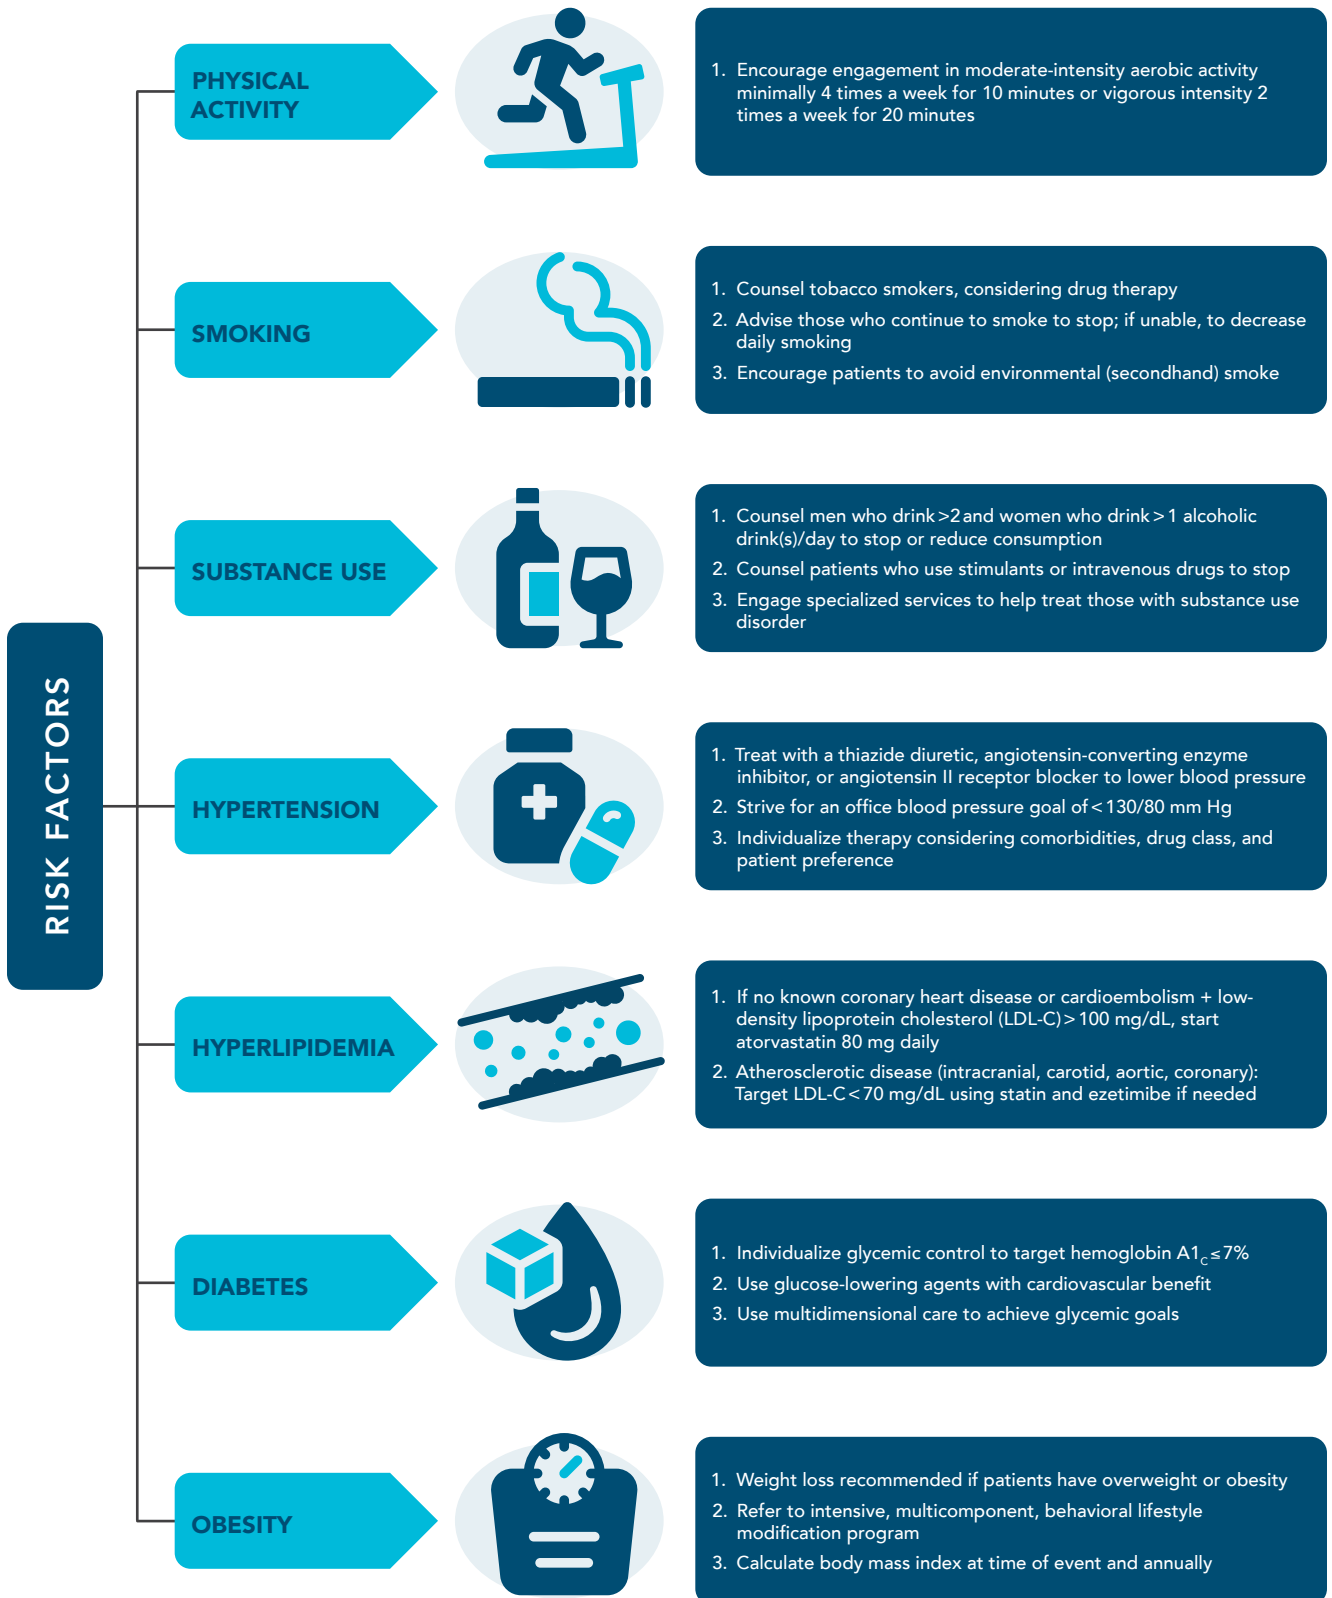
RISK FACTORS

PHYSICAL ACTIVITY

1. Encourage engagement in moderate-intensity aerobic activity minimally 4 times a week for 10 minutes or vigorous intensity 2 times a week for 20 minutes

SMOKING

1. Counsel tobacco smokers, considering drug therapy
2. Advise those who continue to smoke to stop; if unable, to decrease daily smoking
3. Encourage patients to avoid environmental (secondhand) smoke

SUBSTANCE USE

1. Counsel men who drink >2 and women who drink >1 alcoholic drink(s)/day to stop or reduce consumption
2. Counsel patients who use stimulants or intravenous drugs to stop
3. Engage specialized services to help treat those with substance use disorder

HYPERTENSION

1. Treat with a thiazide diuretic, angiotensin-converting enzyme inhibitor, or angiotensin II receptor blocker to lower blood pressure
2. Strive for an office blood pressure goal of <130/80 mm Hg
3. Individualize therapy considering comorbidities, drug class, and patient preference

HYPERLIPIDEMIA

1. If no known coronary heart disease or cardioembolism + low-density lipoprotein cholesterol (LDL-C) >100 mg/dL, start atorvastatin 80 mg daily
2. Atherosclerotic disease (intracranial, carotid, aortic, coronary): Target LDL-C <70 mg/dL using statin and ezetimibe if needed

DIABETES

1. Individualize glycemic control to target hemoglobin $A1_C \leq 7\%$
2. Use glucose-lowering agents with cardiovascular benefit
3. Use multidimensional care to achieve glycemic goals

OBESITY

1. Weight loss recommended if patients have overweight or obesity
2. Refer to intensive, multicomponent, behavioral lifestyle modification program
3. Calculate body mass index at time of event and annually